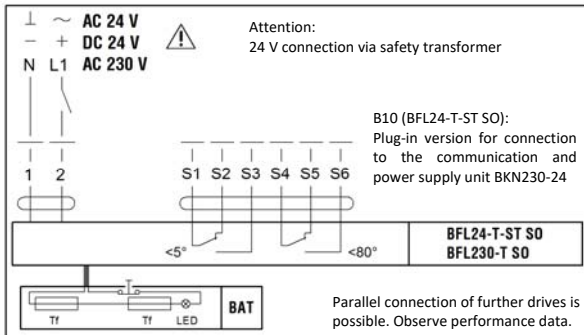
⊥ ~ AC 24 V
− + DC 24 V
N L1 AC 230 V

Attention:
24 V connection via safety transformer

B10 (BFL24-T-ST SO):
Plug-in version for connection to the communication and power supply unit BKN230-24

1 2

S1 S2 S3 S4 S5 S6

<5°

<80°

BFL24-T-ST SO
BFL230-T SO

Tf Tf LED

BAT

Parallel connection of further drives is possible. Observe performance data.